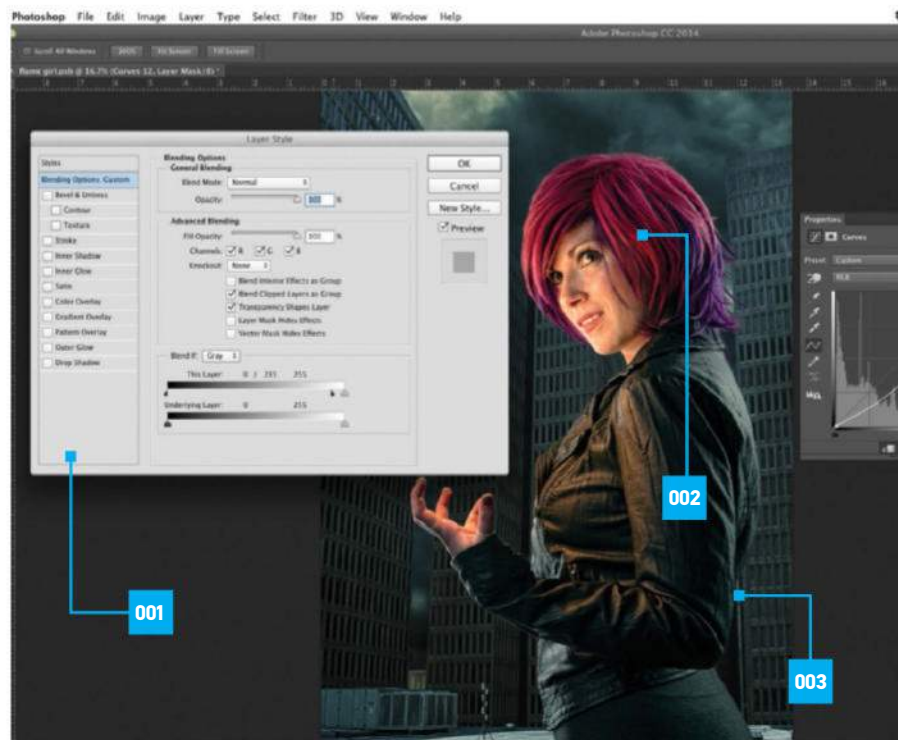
Photoshop File Edit Image Layer Type Select Filter 3D View Window Help

Adobe Photoshop CC 2014

Scroll All Windows 100% Fit Screen Fill Screen

flame girl.psb @ 16.7% (Curves 12, Layer Mask/8) *

Layer Style

Styles
Blending Options: Custom
Bevel & Emboss
Contour
Texture
Stroke
Inner Shadow
Inner Glow
Satin
Color Overlay
Gradient Overlay
Pattern Overlay
Outer Glow
Drop Shadow

Blending Options
General Blending
Blend Mode: Normal
Opacity: 100 %

Advanced Blending
Fill Opacity: 100 %
Channels: R G B
Knockout: None
Blend Interior Effects as Group
Blend Clipped Layers as Group
Transparency Shapes Layer
Layer Mask Hides Effects
Vector Mask Hides Effects

Blend If: Gray
This Layer: 0 / 231 255
Underlying Layer: 0 255

OK
Cancel
New Style...
Preview

Properties
Curves
Preset: Custom
RGB

001
002
003